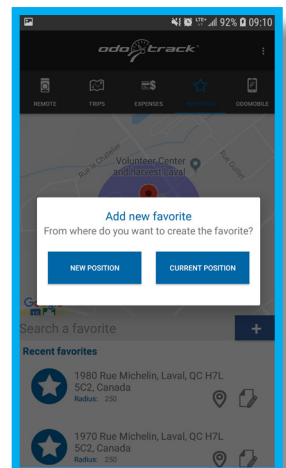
92% 09:10

odotrack

REMOTE TRIPS EXPENSES FAVORITES ODOMOBILE

Rue le Chatelier

Volunteer Center and Harvest Laval

Add new favorite

From where do you want to create the favorite?

NEW POSITION

CURRENT POSITION

Search a favorite

+

Recent favorites

1980 Rue Michelin, Laval, QC H7L 5C2, Canada

Radius: 250

1970 Rue Michelin, Laval, QC H7L 5C2, Canada

Radius: 250